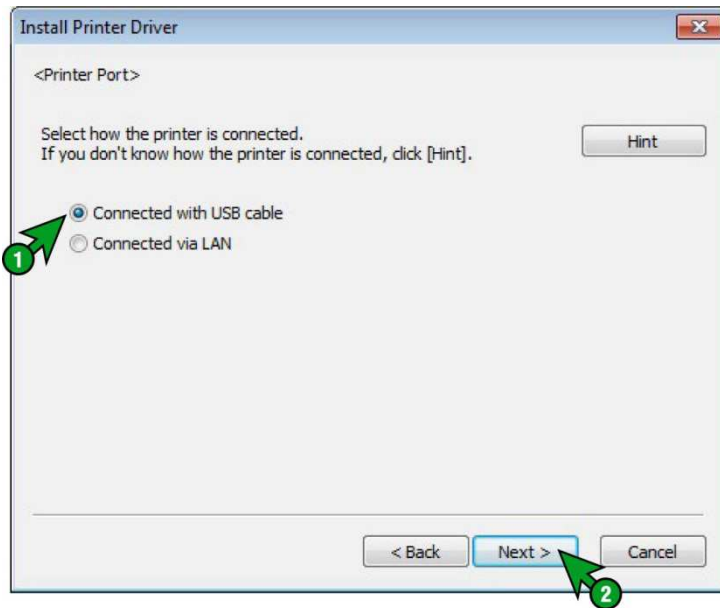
Install Printer Driver

<Printer Port>

Select how the printer is connected.
If you don't know how the printer is connected, click [Hint].

Hint

Connected with USB cable
Connected via LAN

1

< Back
Next >
Cancel

2